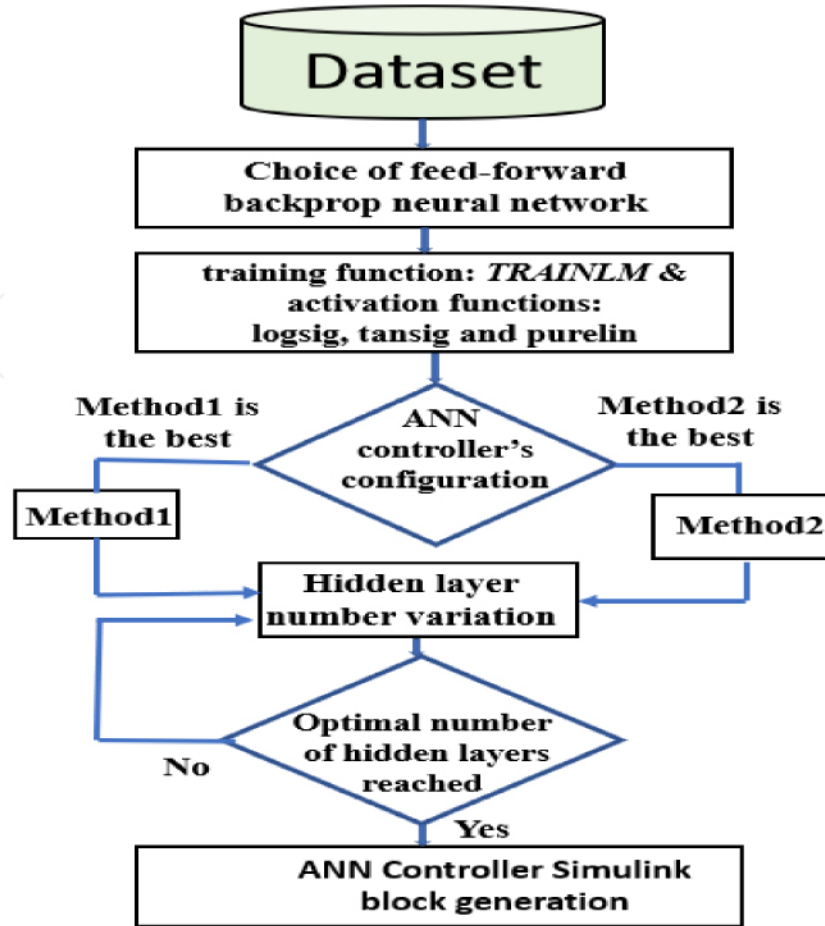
Dataset

Choice of feed-forward backprop neural network

training function: *TRAINLM* & activation functions: logsig, tansig and purelin

Method1 is the best

ANN controller's configuration

Method2 is the best

Method1

Method2

Hidden layer number variation

Optimal number of hidden layers reached

No

Yes

ANN Controller Simulink block generation